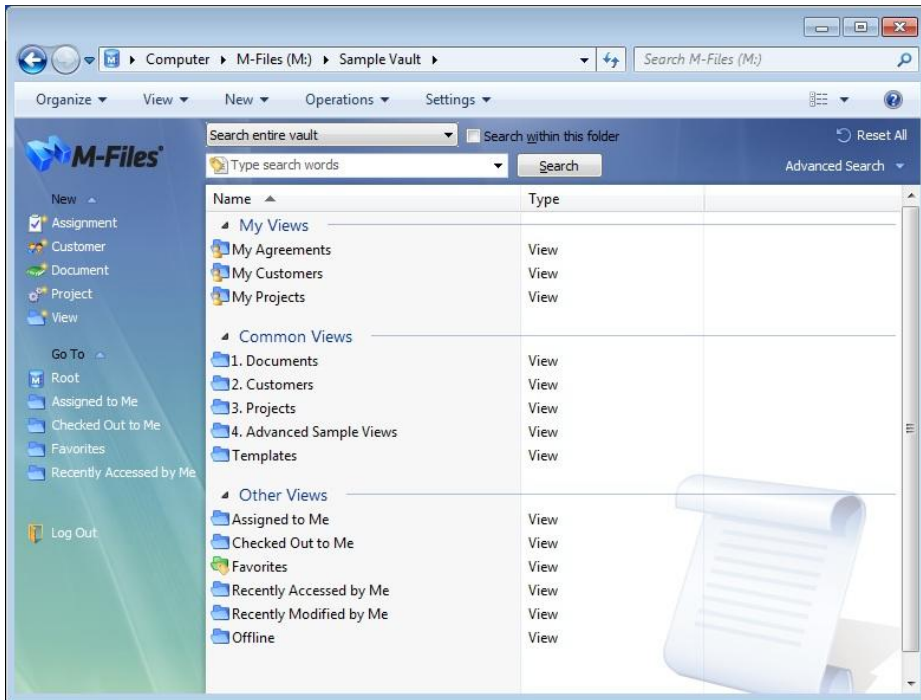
Computer ▸ M-Files (M:) ▸ Sample Vault ▸

Search M-Files (M:)

Organize ▾ View ▾ New ▾ Operations ▾ Settings ▾

M-Files

Search entire vault

Search within this folder

Reset All

Type search words

Search

Advanced Search

New

Assignment

Customer

Document

Project

View

Go To

Root

Assigned to Me

Checked Out to Me

Favorites

Recently Accessed by Me

Log Out

| Name | Type |
|---|---|
| **My Views** | |
| My Agreements | View |
| My Customers | View |
| My Projects | View |
| **Common Views** | |
| 1. Documents | View |
| 2. Customers | View |
| 3. Projects | View |
| 4. Advanced Sample Views | View |
| Templates | View |
| **Other Views** | |
| Assigned to Me | View |
| Checked Out to Me | View |
| Favorites | View |
| Recently Accessed by Me | View |
| Recently Modified by Me | View |
| Offline | View |